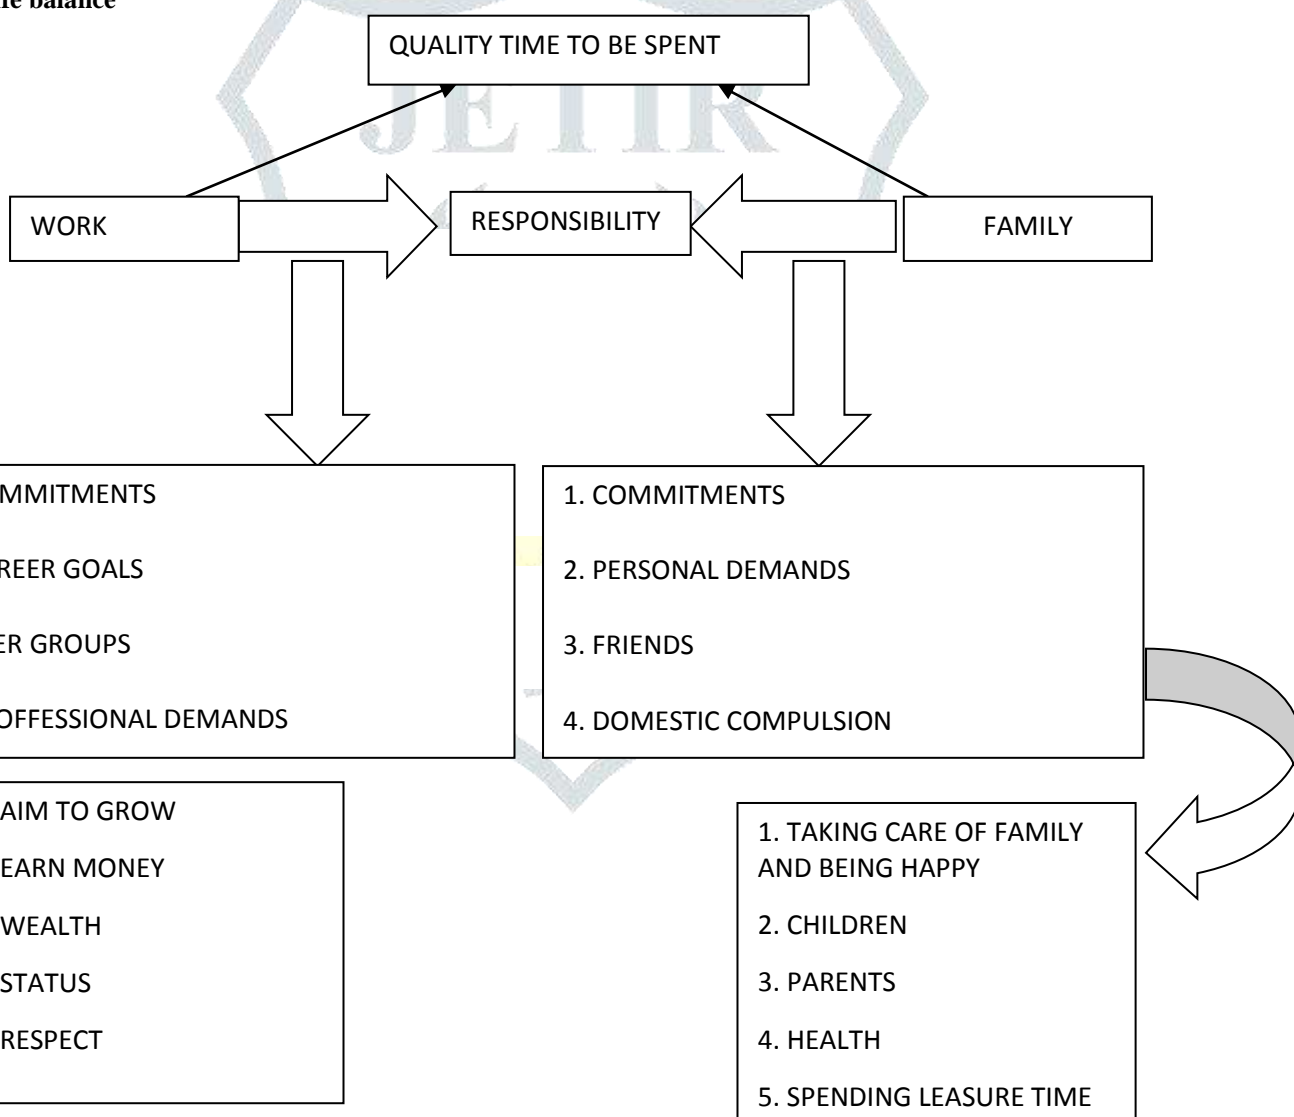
fe balance

QUALITY TIME TO BE SPENT

WORK

RESPONSIBILITY

FAMILY

MMITMENTS

REER GOALS

ER GROUPS

OFFESSIONAL DEMANDS

1. COMMITMENTS

2. PERSONAL DEMANDS

3. FRIENDS

4. DOMESTIC COMPULSION

AIM TO GROW

EARN MONEY

WEALTH

STATUS

RESPECT

1. TAKING CARE OF FAMILY AND BEING HAPPY

2. CHILDREN

3. PARENTS

4. HEALTH

5. SPENDING LEASURE TIME

JETIR